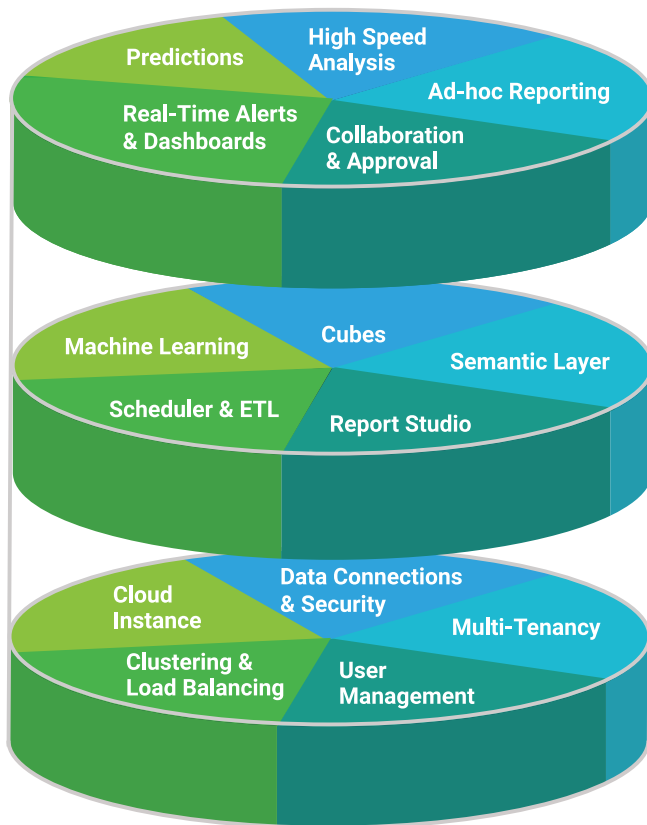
Predictions

High Speed Analysis

Ad-hoc Reporting

Real-Time Alerts & Dashboards

Collaboration & Approval

Machine Learning

Cubes

Semantic Layer

Scheduler & ETL

Report Studio

Cloud Instance

Data Connections & Security

Multi-Tenancy

Clustering & Load Balancing

User Management